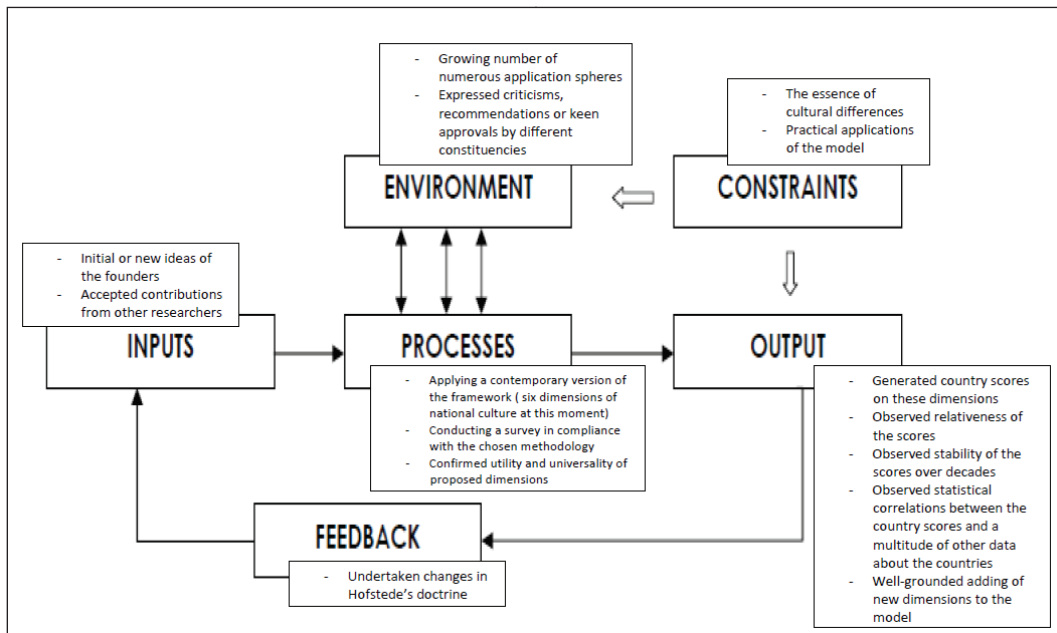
- Growing number of numerous application spheres
- Expressed criticisms, recommendations or keen approvals by different constituencies

ENVIRONMENT

- The essence of cultural differences
- Practical applications of the model

CONSTRAINTS

- Initial or new ideas of the founders
- Accepted contributions from other researchers

INPUTS

PROCESSES

- Applying a contemporary version of the framework ( six dimensions of national culture at this moment)
- Conducting a survey in compliance with the chosen methodology
- Confirmed utility and universality of proposed dimensions

OUTPUT

- Generated country scores on these dimensions
- Observed relativeness of the scores
- Observed stability of the scores over decades
- Observed statistical correlations between the country scores and a multitude of other data about the countries
- Well-grounded adding of new dimensions to the model

FEEDBACK

- Undertaken changes in Hofstede's doctrine